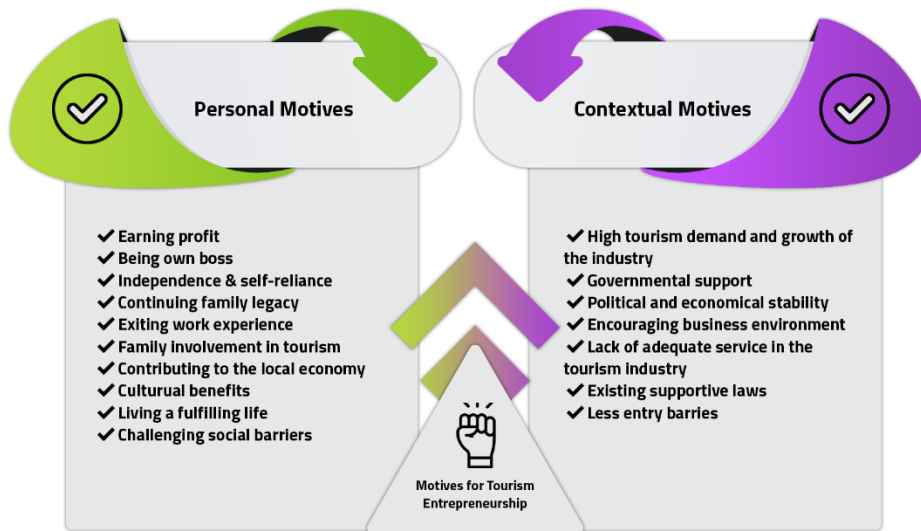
Personal Motives

✔ Earning profit
✔ Being own boss
✔ Independence & self-reliance
✔ Continuing family legacy
✔ Exiting work experience
✔ Family involvement in tourism
✔ Contributing to the local economy
✔ Cultural benefits
✔ Living a fulfilling life
✔ Challenging social barriers

Contextual Motives

✔ High tourism demand and growth of the industry
✔ Governmental support
✔ Political and economical stability
✔ Encouraging business environment
✔ Lack of adequate service in the tourism industry
✔ Existing supportive laws
✔ Less entry barriers

Motives for Tourism Entrepreneurship